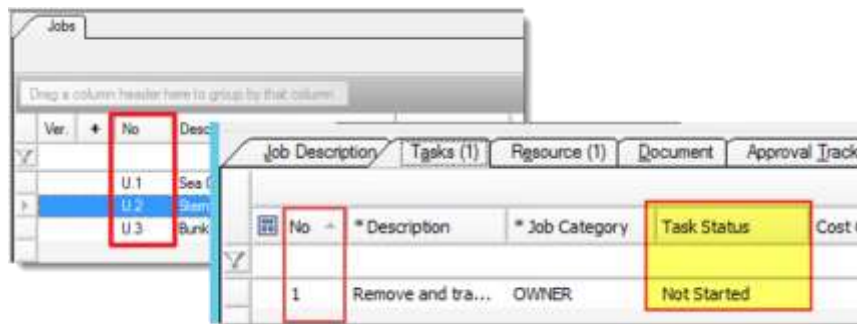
Jobs

Drag a column header here to group by that column

| Ver. | + | No | Desc |
|---|---|---|---|
| | | U.1 | Sea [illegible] |
| | | U.2 | Stern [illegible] |
| | | U.3 | Bunk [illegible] |

Job Description | Tasks (1) | Resource (1) | Document | Approval Track

| No | * Description | * Job Category | Task Status | Cost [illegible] |
|---|---|---|---|---|
| 1 | Remove and tra... | OWNER | Not Started | |